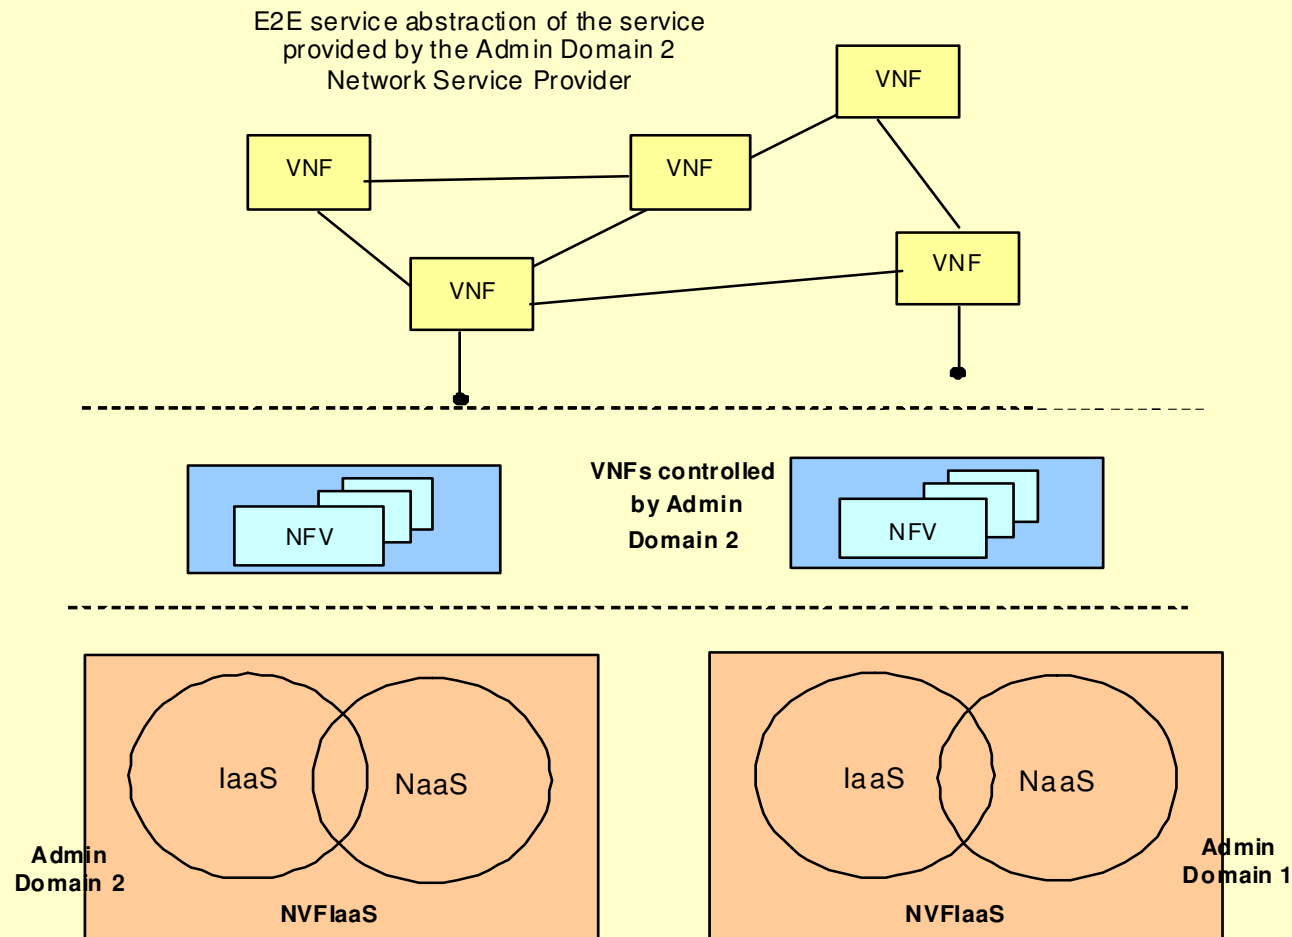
E2E service abstraction of the service provided by the Admin Domain 2 Network Service Provider

VNF

VNF

VNF

VNF

VNF

NFV

VNFs controlled by Admin Domain 2

NFV

IaaS

NaaS

IaaS

NaaS

Admin Domain 2

NVFIaaS

NVFIaaS

Admin Domain 1